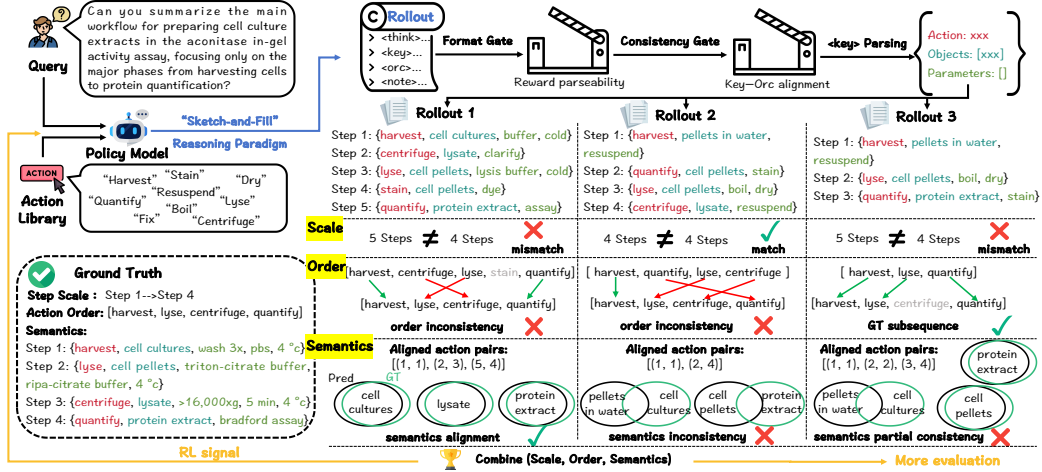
Can you summarize the main workflow for preparing cell culture extracts in the aconitase in-gel activity assay, focusing only on the major phases from harvesting cells to protein quantification?

Query

"Sketch-and-Fill"
Reasoning Paradigm

Policy Model

ACTION
Action Library

"Harvest" "Stain" "Dry" "Resuspend" "Quantify" "Boil" "Lyse" "Fix" "Centrifuge"

C Rollout
> <think>...
> <key>...
> <orc>...
> <note>...

Format Gate
Reward parseability
Consistency Gate
Key—Orc alignment
<key> Parsing

Action: xxx
Objects: [xxx]
Parameters: []

Rollout 1
Step 1: {harvest, cell cultures, buffer, cold}
Step 2: {centrifuge, lysate, clarify}
Step 3: {lyse, cell pellets, lysis buffer, cold}
Step 4: {stain, cell pellets, dye}
Step 5: {quantify, protein extract, assay}

Rollout 2
Step 1: {harvest, pellets in water, resuspend}
Step 2: {quantify, cell pellets, stain}
Step 3: {lyse, cell pellets, boil, dry}
Step 4: {centrifuge, cell pellets, lysate, resuspend}

Rollout 3
Step 1: {harvest, pellets in water, resuspend}
Step 2: {lyse, cell pellets, boil, dry}
Step 3: {quantify, protein extract, stain}

Scale
5 Steps ≠ 4 Steps mismatch
4 Steps ≠ 4 Steps match
5 Steps ≠ 4 Steps mismatch

Order
[harvest, centrifuge, lyse, stain, quantify]
[harvest, lyse, centrifuge, quantify]
order inconsistency
[ harvest, quantify, lyse, centrifuge ]
[harvest, lyse, centrifuge, quantify]
order inconsistency
[ harvest, lyse, quantify]
[harvest, lyse, centrifuge, quantify]
GT subsequence

Ground Truth
Step Scale : Step 1-->Step 4
Action Order: [harvest, lyse, centrifuge, quantify]
Semantics:
Step 1: {harvest, cell cultures, wash 3x, pbs, 4 °c}
Step 2: {lyse, cell pellets, triton-citrate buffer, ripa-citrate buffer, 4 °c}
Step 3: {centrifuge, lysate, >16,000xg, 5 min, 4 °c}
Step 4: {quantify, protein extract, bradford assay}

Semantics
Aligned action pairs:
[(1, 1), (2, 3), (5, 4)]
Pred GT
cell cultures lysate protein extract
semantics alignment

Aligned action pairs:
[(1, 1), (2, 4)]
pellets in water cell cultures cell pellets protein extract
semantics inconsistency

Aligned action pairs:
[(1, 1), (2, 2), (3, 4)]
protein extract
pellets in water cell cultures cell pellets
semantics partial consistency

RL signal
Combine (Scale, Order, Semantics)
More evaluation